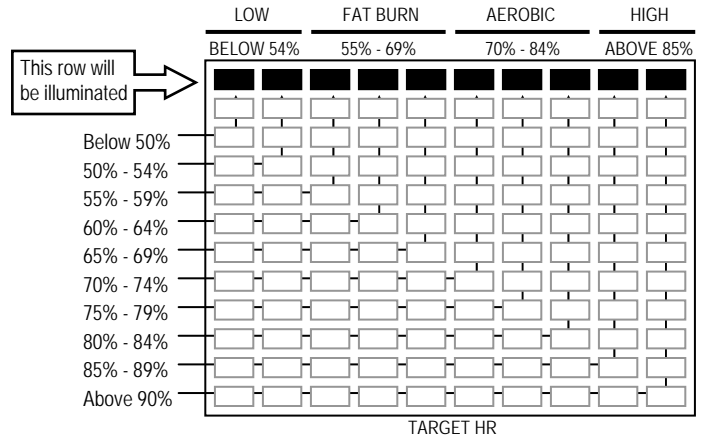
LOW FAT BURN AEROBIC HIGH

BELOW 54% 55% - 69% 70% - 84% ABOVE 85%

This row will be illuminated

Below 50%
50% - 54%
55% - 59%
60% - 64%
65% - 69%
70% - 74%
75% - 79%
80% - 84%
85% - 89%
Above 90%

TARGET HR